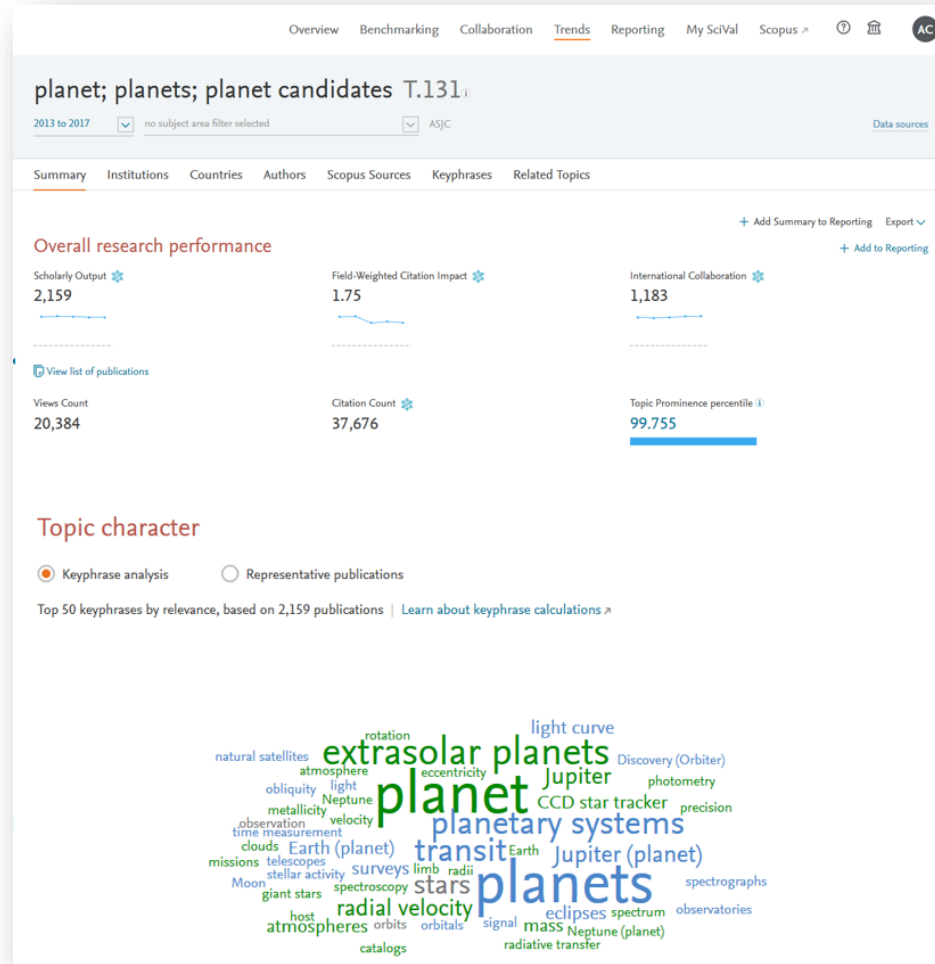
Overview Benchmarking Collaboration Trends Reporting My SciVal Scopus ↗ AC

planet; planets; planet candidates T.131

2013 to 2017 no subject area filter selected ASJC Data sources

Summary Institutions Countries Authors Scopus Sources Keyphrases Related Topics

+ Add Summary to Reporting Export

Overall research performance

+ Add to Reporting

Scholarly Output
2,159

Field-Weighted Citation Impact
1.75

International Collaboration
1,183

View list of publications

Views Count
20,384

Citation Count
37,676

Topic Prominence percentile
99.755

Topic character

Keyphrase analysis Representative publications

Top 50 keyphrases by relevance, based on 2,159 publications | Learn about keyphrase calculations ↗

rotation light curve natural satellites extrasolar planets Discovery (Orbiter) atmosphere eccentricity Jupiter photometry obliquity light planet Neptune CCD star tracker precision metallicity observation velocity planetary systems time measurement clouds Earth (planet) transit Earth Jupiter (planet) missions telescopes surveys limb radii stellar activity Moon stars planets spectrographs spectroscopy giant stars radial velocity observatories host eclipses spectrum atmospheres orbits orbitals signal mass Neptune (planet) catalogs radiative transfer